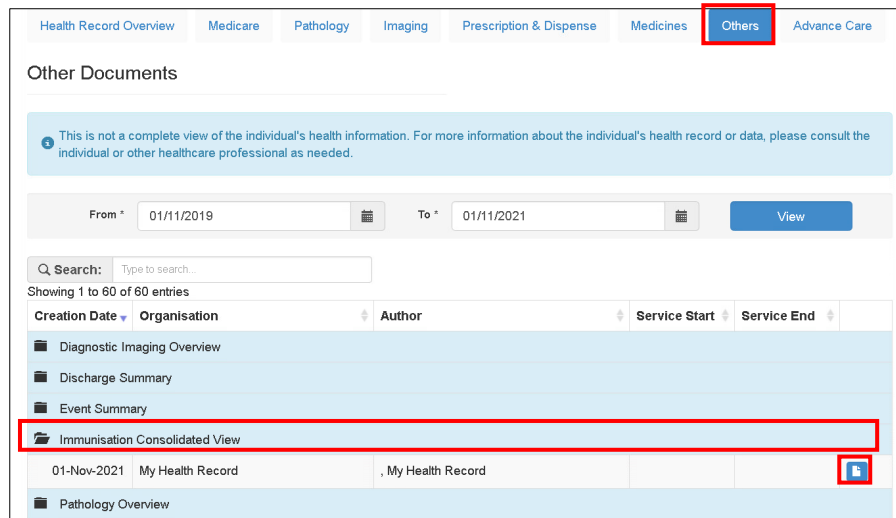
Health Record Overview | Medicare | Pathology | Imaging | Prescription & Dispense | Medicines | Others | Advance Care

Other Documents

This is not a complete view of the individual's health information. For more information about the individual's health record or data, please consult the individual or other healthcare professional as needed.

From * 01/11/2019 To * 01/11/2021 View

Search: Type to search...

Showing 1 to 60 of 60 entries

| Creation Date | Organisation | Author | Service Start | Service End | |
|---|---|---|---|---|---|
| Diagnostic Imaging Overview | | | | | |
| Discharge Summary | | | | | |
| Event Summary | | | | | |
| Immunisation Consolidated View | | | | | |
| 01-Nov-2021 | My Health Record | , My Health Record | | | |
| Pathology Overview | | | | | |